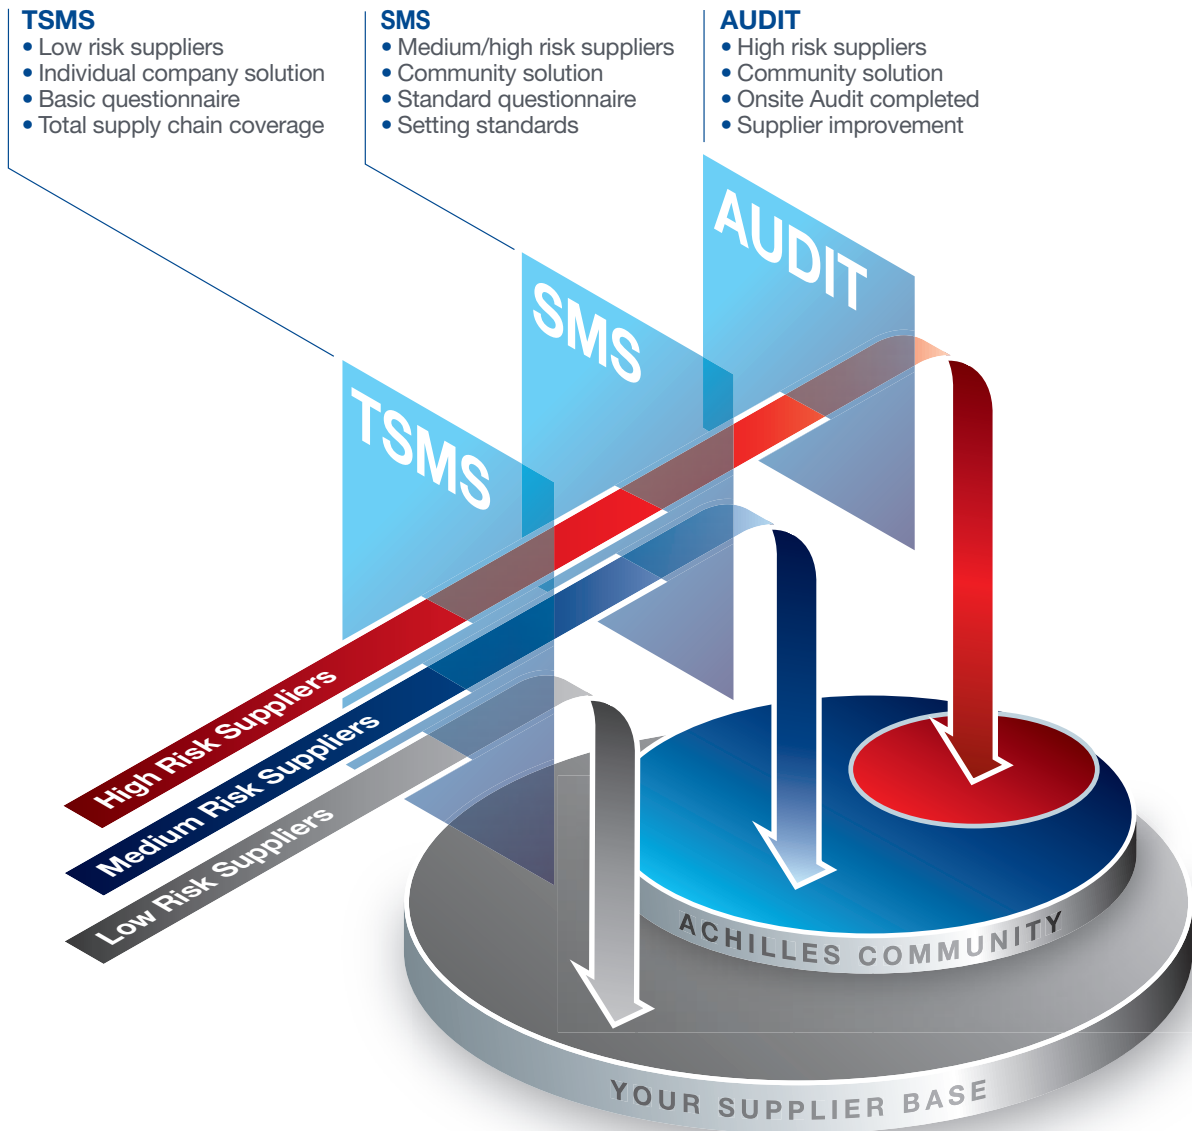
TSMS
• Low risk suppliers
• Individual company solution
• Basic questionnaire
• Total supply chain coverage

SMS
• Medium/high risk suppliers
• Community solution
• Standard questionnaire
• Setting standards

AUDIT
• High risk suppliers
• Community solution
• Onsite Audit completed
• Supplier improvement

AUDIT

SMS

TSMS

High Risk Suppliers

Medium Risk Suppliers

Low Risk Suppliers

ACHILLES COMMUNITY

YOUR SUPPLIER BASE